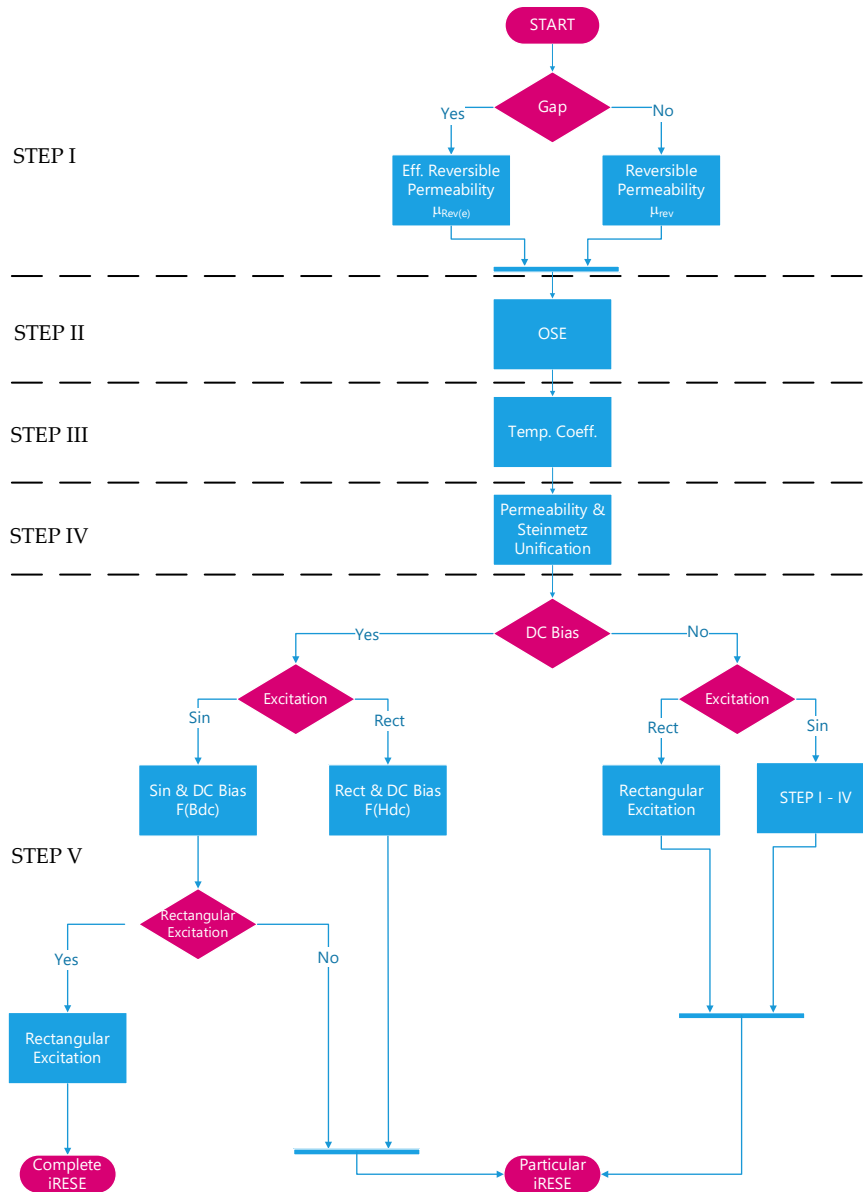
START

Gap

Yes

No

STEP I

Eff. Reversible Permeability $\mu_{Rev(e)}$

Reversible Permeability $\mu_{rev}$

STEP II

OSE

STEP III

Temp. Coeff.

STEP IV

Permeability & Steinmetz Unification

DC Bias

Yes

No

Excitation

Sin

Rect

Excitation

Rect

Sin

Sin & DC Bias F(Bdc)

Rect & DC Bias F(Hdc)

Rectangular Excitation

STEP I - IV

STEP V

Rectangular Excitation

Yes

No

Rectangular Excitation

Complete iRESE

Particular iRESE